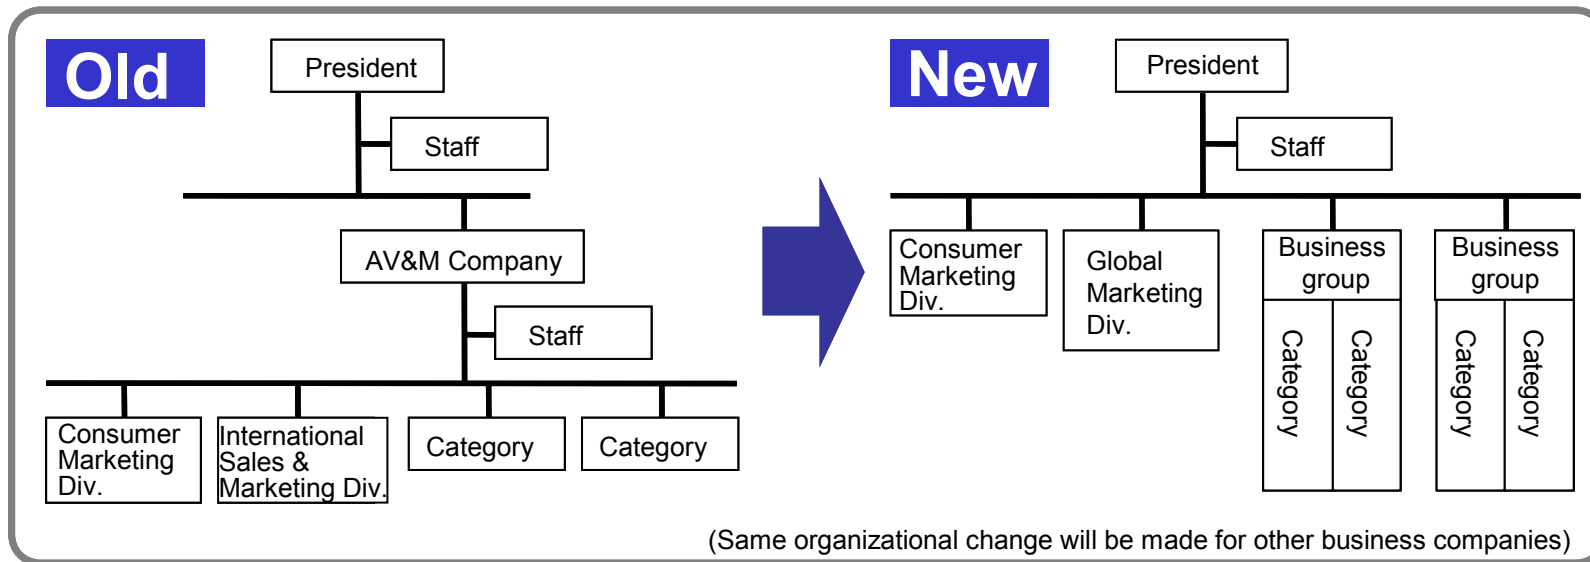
Old

President

Staff

AV&M Company

Staff

Consumer Marketing Div.

International Sales & Marketing Div.

Category

Category

New

President

Staff

Consumer Marketing Div.

Global Marketing Div.

Business group

Category

Category

Business group

Category

Category

(Same organizational change will be made for other business companies)